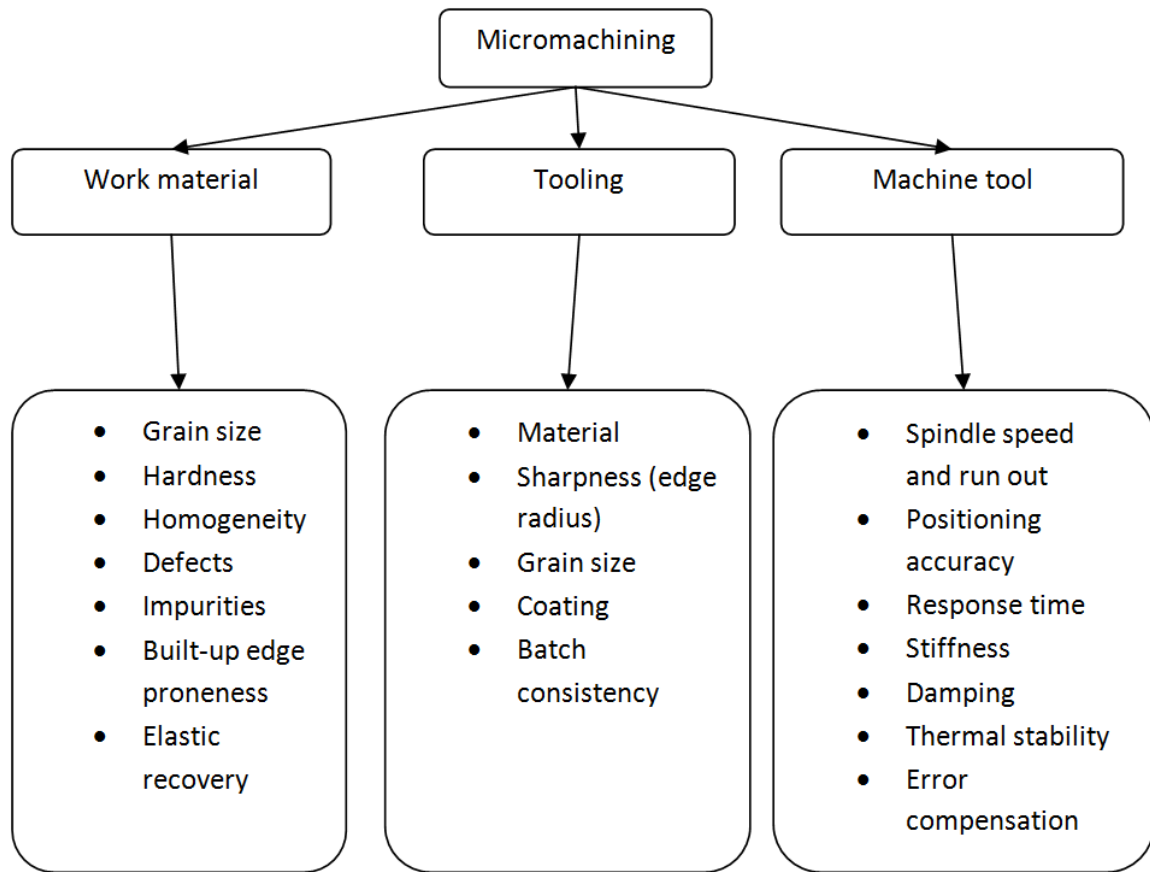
Micromachining

Work material

Tooling

Machine tool

- Grain size
- Hardness
- Homogeneity
- Defects
- Impurities
- Built-up edge proneness
- Elastic recovery

- Material
- Sharpness (edge radius)
- Grain size
- Coating
- Batch consistency

- Spindle speed and run out
- Positioning accuracy
- Response time
- Stiffness
- Damping
- Thermal stability
- Error compensation